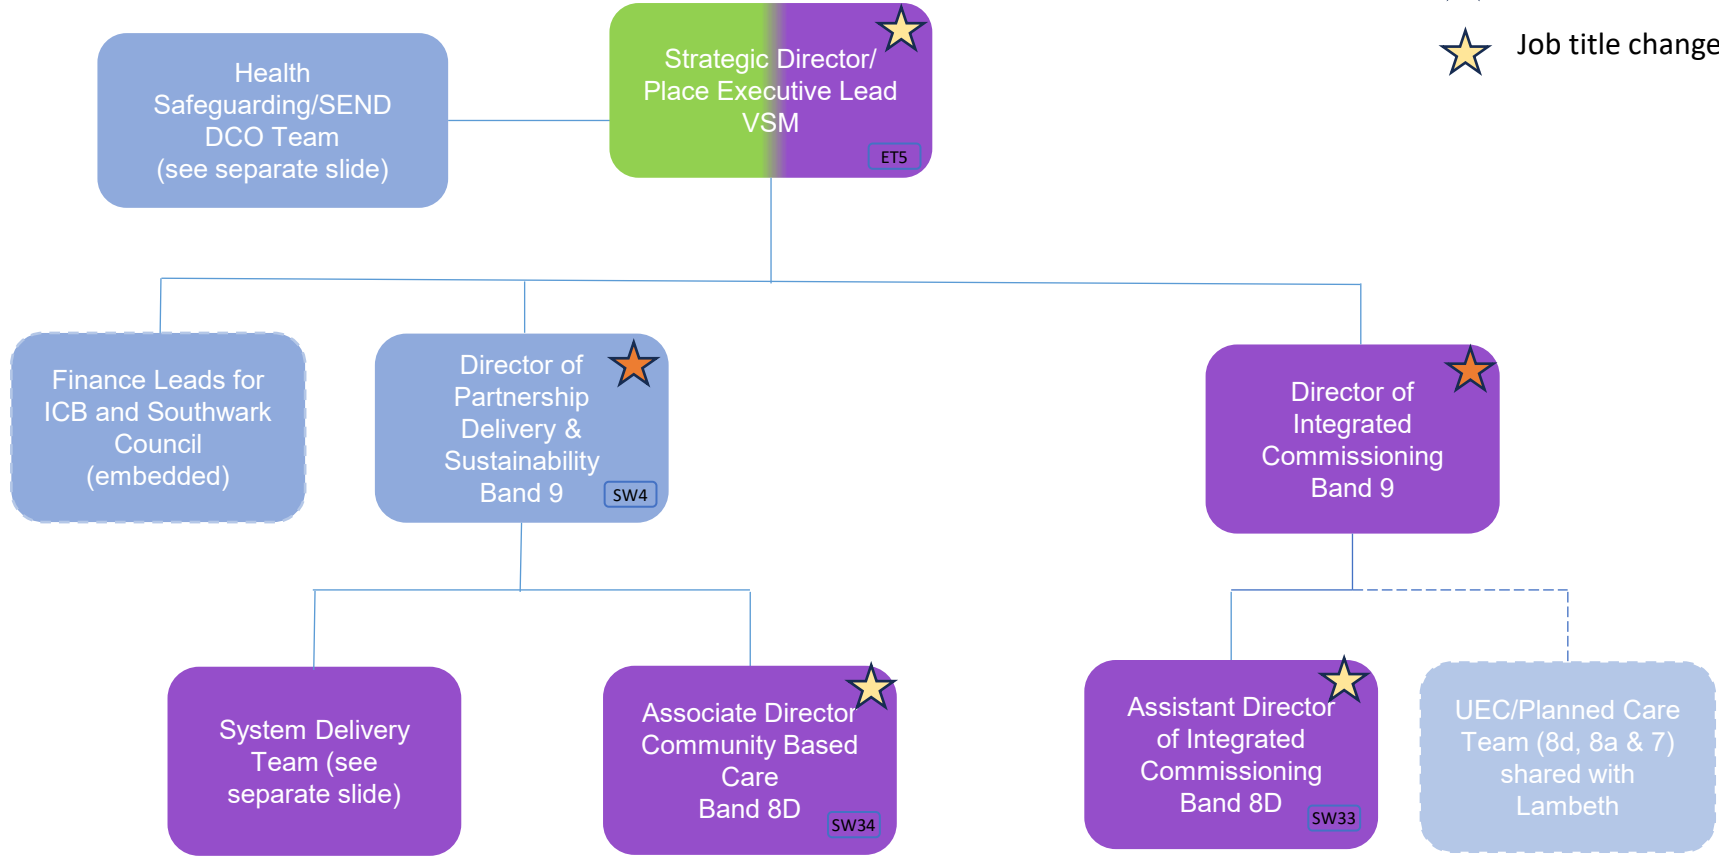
Job title change

Strategic Director/ Place Executive Lead VSM
ET5

Health Safeguarding/SEND DCO Team (see separate slide)

Finance Leads for ICB and Southwark Council (embedded)

Director of Partnership Delivery & Sustainability Band 9
SW4

Director of Integrated Commissioning Band 9

System Delivery Team (see separate slide)

Associate Director Community Based Care Band 8D
SW34

Assistant Director of Integrated Commissioning Band 8D
SW33

UEC/Planned Care Team (8d, 8a & 7) shared with Lambeth